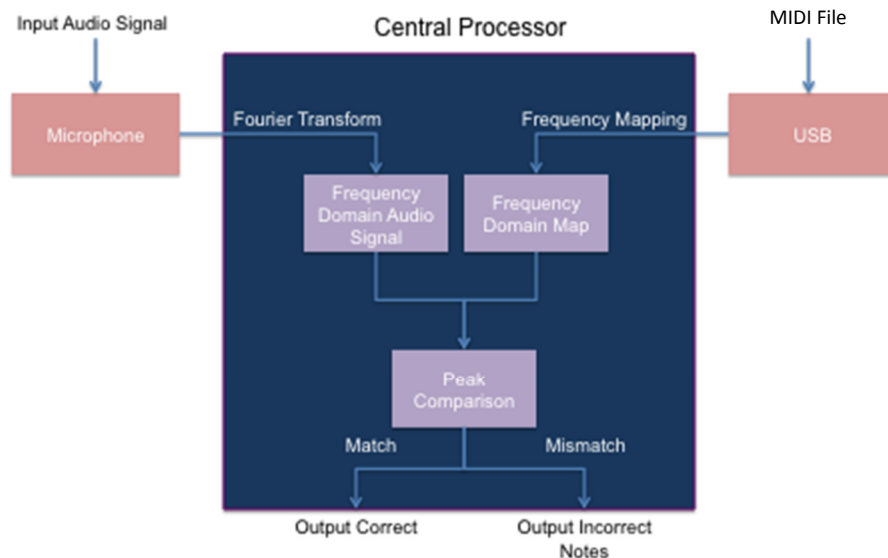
Input Audio Signal

Central Processor

MIDI File

Microphone

Fourier Transform

Frequency Mapping

USB

Frequency Domain Audio Signal

Frequency Domain Map

Peak Comparison

Match

Mismatch

Output Correct

Output Incorrect Notes